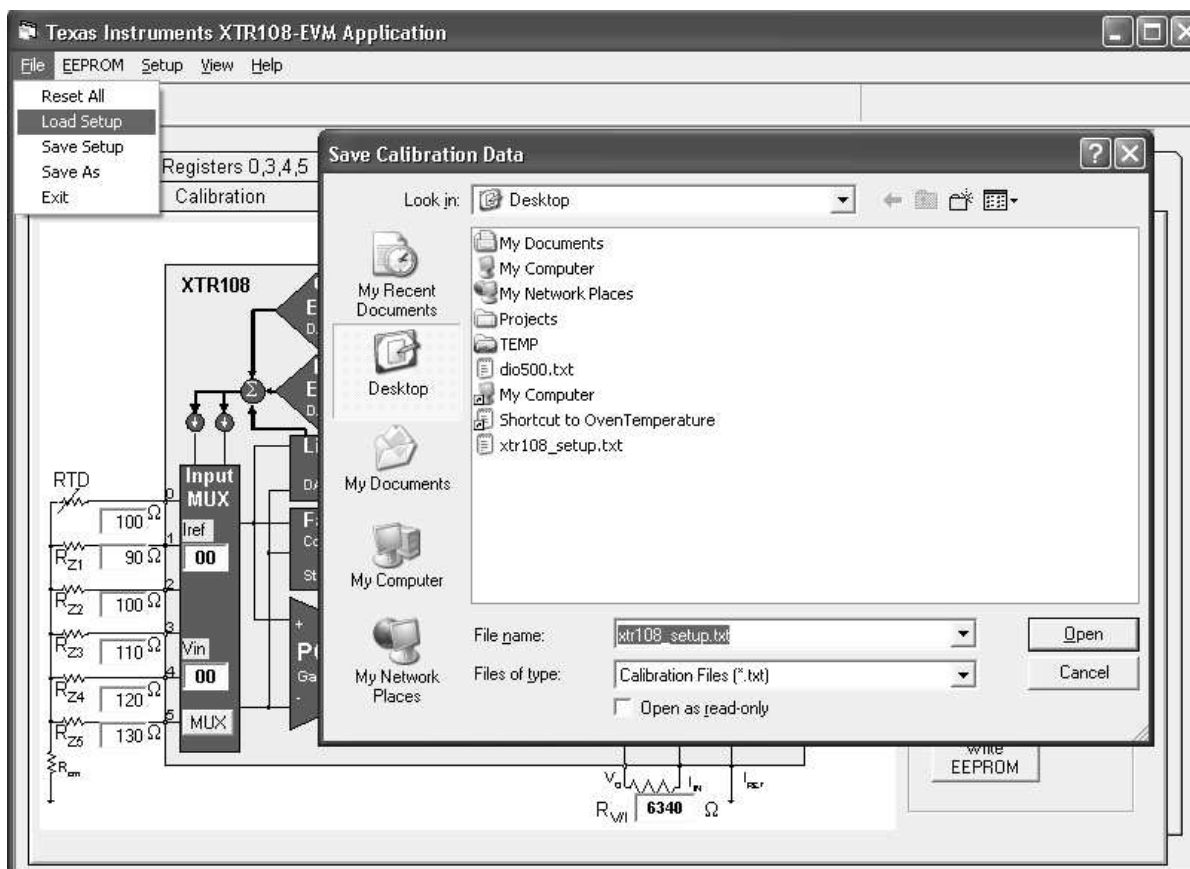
Texas Instruments XTR108-EVM Application

File EEPROM Setup View Help

Reset All
Load Setup
Save Setup
Save As
Exit

Registers 0,3,4,5
Calibration

XTR108

RTD
100 Ω
$R_{Z1}$ 90 Ω
$R_{Z2}$ 100 Ω
$R_{Z3}$ 110 Ω
$R_{Z4}$ 120 Ω
$R_{Z5}$ 130 Ω
$R_{cm}$

0
1
2
3
4
5

Input MUX
Iref
00
Vin
00
MUX

Save Calibration Data

Look in: Desktop

My Recent Documents
Desktop
My Documents
My Computer
My Network Places

My Documents
My Computer
My Network Places
Projects
TEMP
dio500.txt
My Computer
Shortcut to OvenTemperature
xtr108_setup.txt

File name: xtr108_setup.txt
Files of type: Calibration Files (*.txt)
Open as read-only
Open
Cancel

Write EEPROM

$V_o$ $I_{IN}$ $I_{REF}$
$R_{VI}$ 6340 Ω